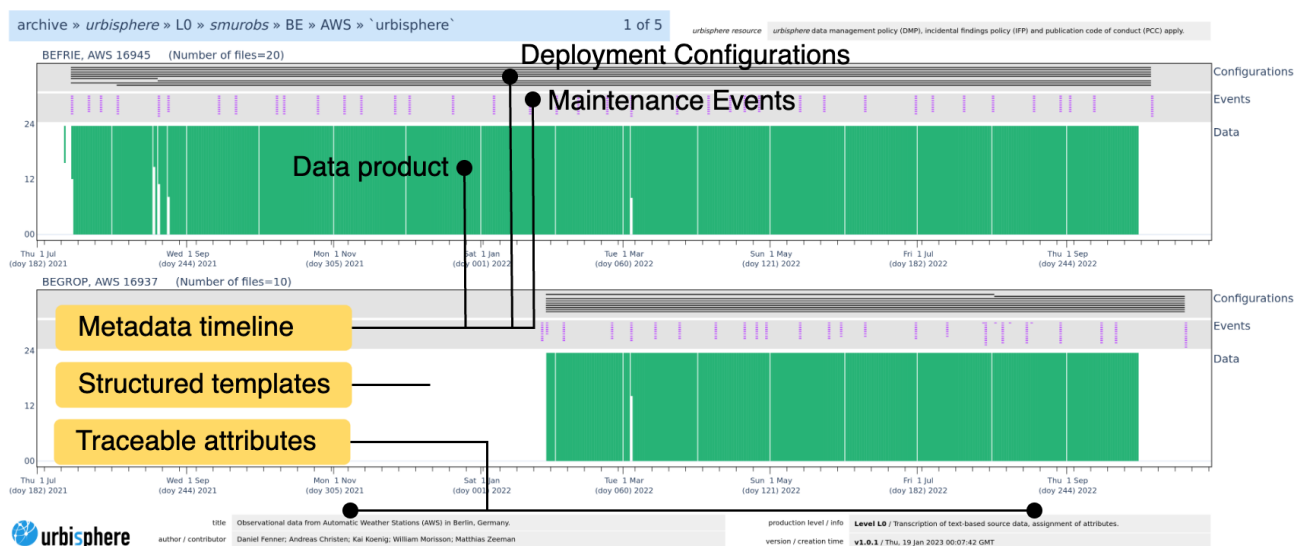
archive » *urbisphere* » L0 » *smurobs* » BE » AWS » `urbisphere`

1 of 5

*urbisphere* resource *urbisphere* data management policy (DMP), incidental findings policy (IFP) and publication code of conduct (PCC) apply.

BEFRIE, AWS 16945 (Number of files=20)

Deployment Configurations

Configurations

Maintenance Events

Events

Data

Data product

24

12

00

Thu 1 Jul (doy 182) 2021

Wed 1 Sep (doy 244) 2021

Mon 1 Nov (doy 305) 2021

Sat 1 Jan (doy 001) 2022

Tue 1 Mar (doy 060) 2022

Sun 1 May (doy 121) 2022

Fri 1 Jul (doy 182) 2022

Thu 1 Sep (doy 244) 2022

BEGROP, AWS 16937 (Number of files=10)

Configurations

Metadata timeline

Events

24

Data

Structured templates

12

Traceable attributes

00

Thu 1 Jul (doy 182) 2021

Wed 1 Sep (doy 244) 2021

Mon 1 Nov (doy 305) 2021

Sat 1 Jan (doy 001) 2022

Tue 1 Mar (doy 060) 2022

Sun 1 May (doy 121) 2022

Fri 1 Jul (doy 182) 2022

Thu 1 Sep (doy 244) 2022

urbisphere

title Observational data from Automatic Weather Stations (AWS) in Berlin, Germany.

author / contributor Daniel Fenner; Andreas Christen; Kai Koenig; William Morrison; Matthias Zeeman

production level / info **Level L0** / Transcription of text-based source data, assignment of attributes.

version / creation time **v1.0.1** / Thu, 19 Jan 2023 00:07:42 GMT